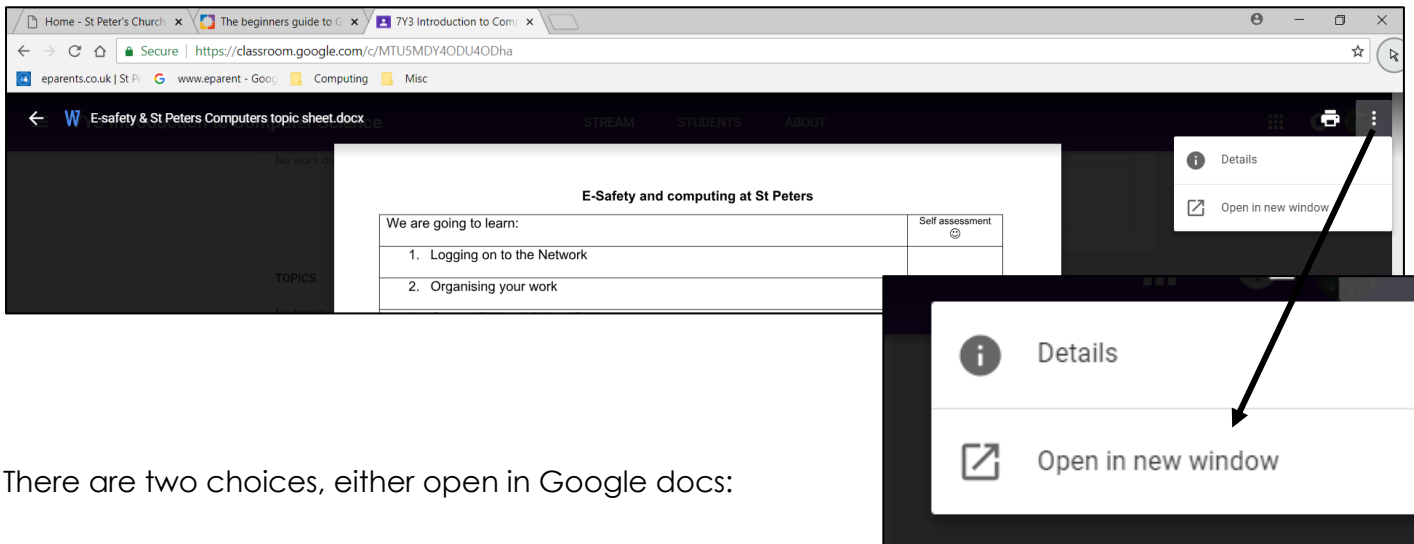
Home - St Peter's Church ×
The beginners guide to G ×
7Y3 Introduction to Comp ×

Secure | https://classroom.google.com/c/MTU5MDY4ODU4ODha

eparents.co.uk | St P
www.eparent - Goog
Computing
Misc

W E-safety & St Peters Computers topic sheet.docx

STREAM STUDENTS ABOUT

No work d

TOPICS

E-Safety and computing at St Peters

| We are going to learn: | Self assessment ☺ |
|---|---|
| 1. Logging on to the Network | |
| 2. Organising your work | |

Details

Open in new window

Details

Open in new window

There are two choices, either open in Google docs: